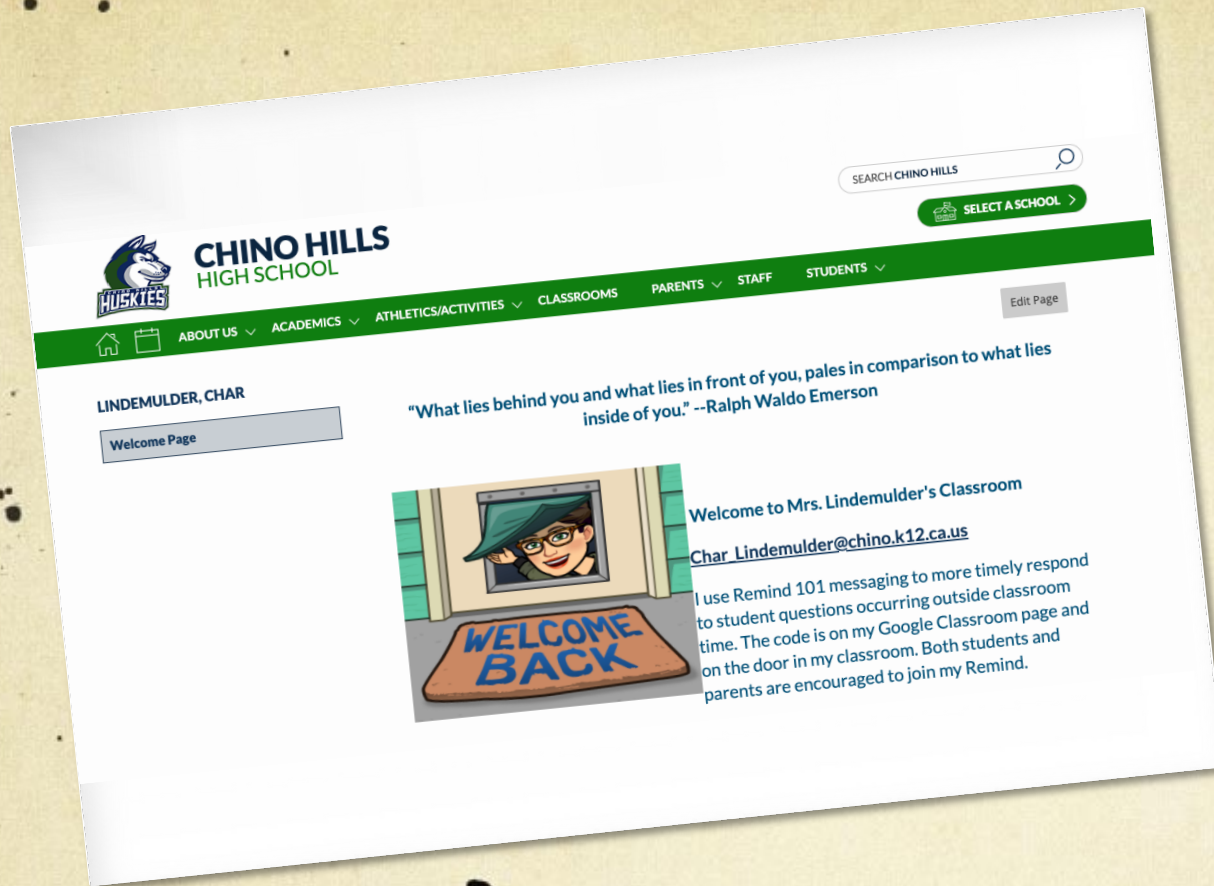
SEARCH CHINO HILLS

SELECT A SCHOOL

HUSKIES

CHINO HILLS
HIGH SCHOOL

ABOUT US ACADEMICS ATHLETICS/ACTIVITIES CLASSROOMS PARENTS STAFF STUDENTS

Edit Page

LINDEMULDER, CHAR

Welcome Page

"What lies behind you and what lies in front of you, pales in comparison to what lies inside of you." --Ralph Waldo Emerson

WELCOME BACK

Welcome to Mrs. Lindemulder's Classroom

Char_Lindemulder@chino.k12.ca.us

I use Remind 101 messaging to more timely respond to student questions occurring outside classroom time. The code is on my Google Classroom page and on the door in my classroom. Both students and parents are encouraged to join my Remind.